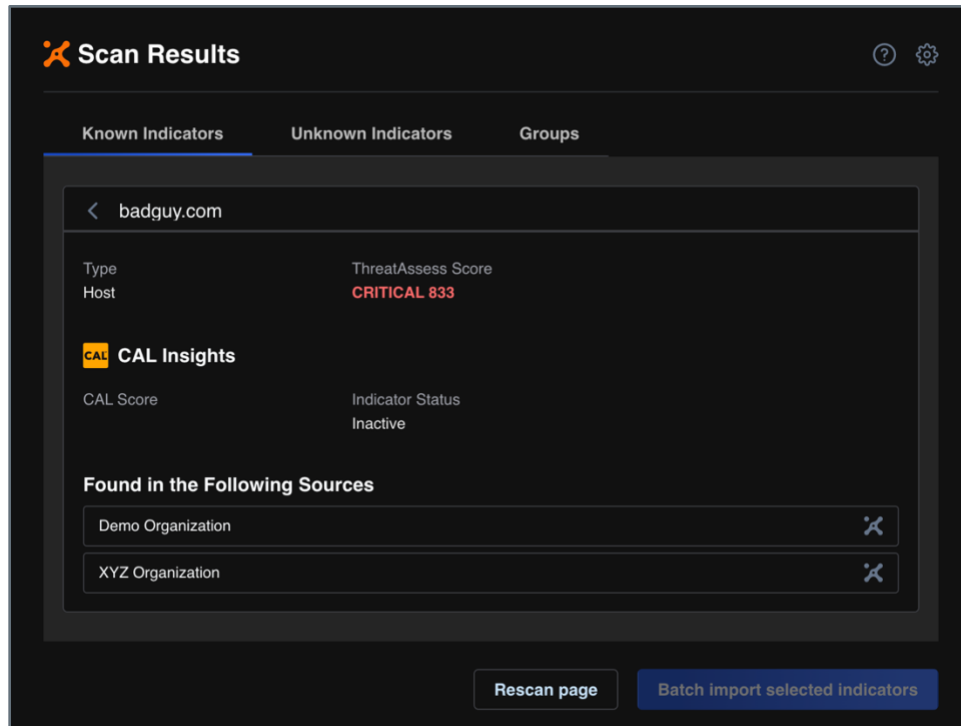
Scan Results

Known Indicators

Unknown Indicators

Groups

badguy.com

Type
Host

ThreatAssess Score
CRITICAL 833

CAL

CAL Insights

CAL Score

Indicator Status
Inactive

Found in the Following Sources

Demo Organization

XYZ Organization

Rescan page

Batch import selected indicators